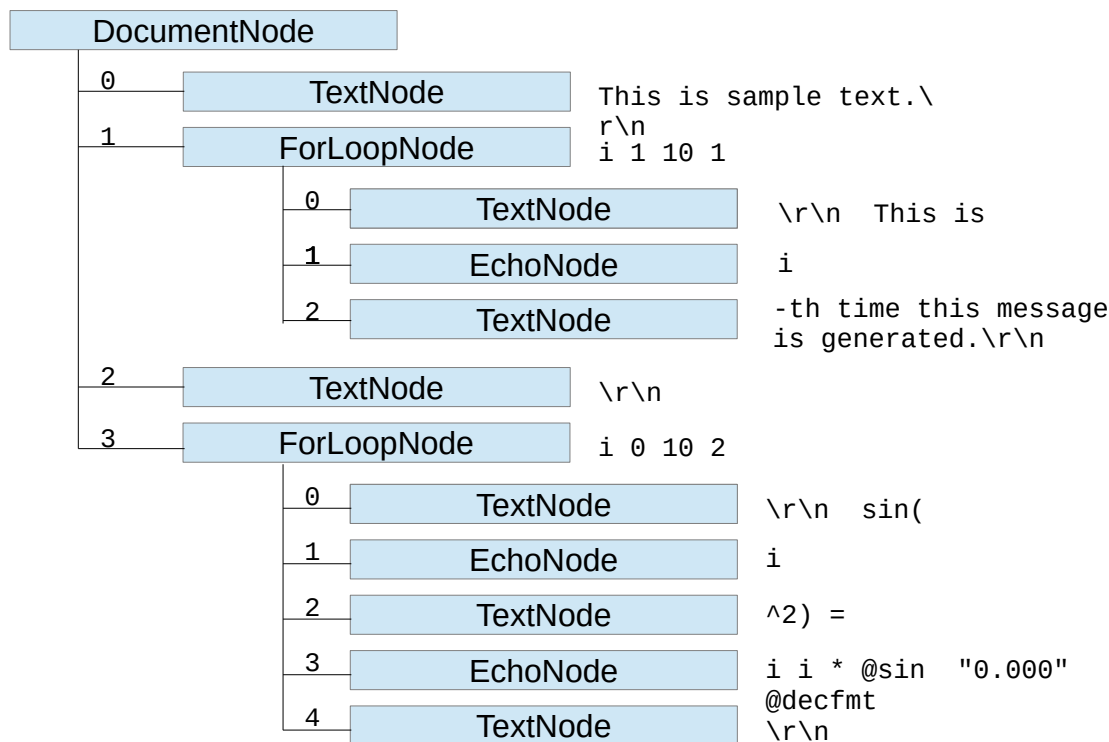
DocumentNode

0 TextNode
This is sample text.\r\n

1 ForLoopNode
i 1 10 1

0 TextNode
\r\n This is

1 EchoNode
i

2 TextNode
-th time this message is generated.\r\n

2 TextNode
\r\n

3 ForLoopNode
i 0 10 2

0 TextNode
\r\n sin(

1 EchoNode
i

2 TextNode
^2) =

3 EchoNode
i i * @sin "0.000" @decfmt

4 TextNode
\r\n